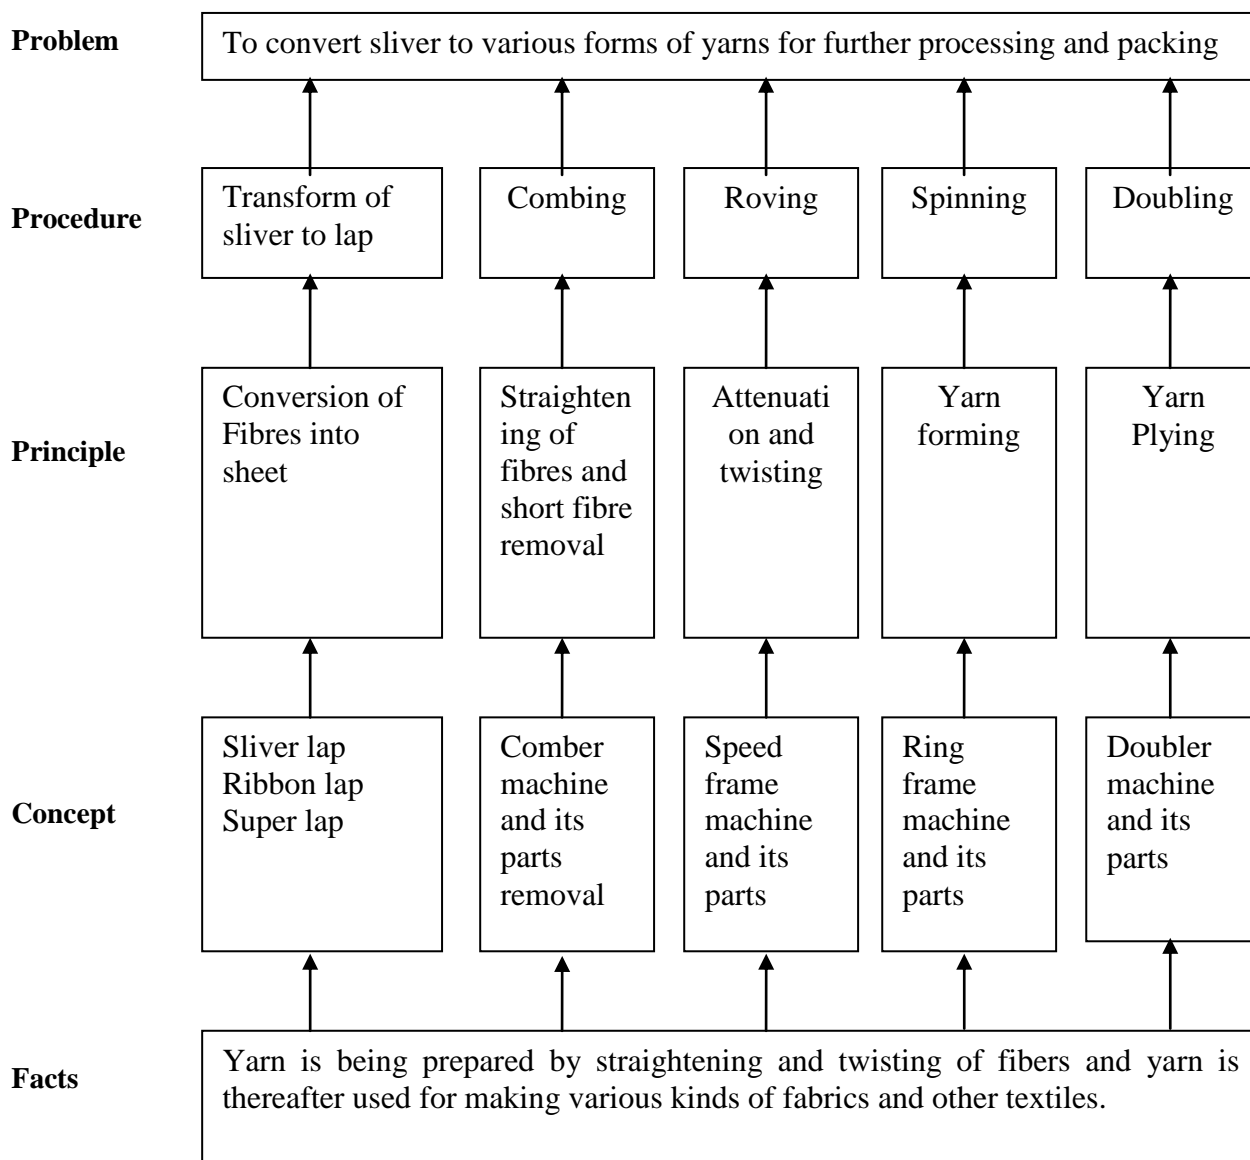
Problem

To convert sliver to various forms of yarns for further processing and packing

Procedure

Transform of sliver to lap

Combing

Roving

Spinning

Doubling

Principle

Conversion of Fibres into sheet

Straightening of fibres and short fibre removal

Attenuation and twisting

Yarn forming

Yarn Plying

Concept

Sliver lap
Ribbon lap
Super lap

Comber machine and its parts removal

Speed frame machine and its parts

Ring frame machine and its parts

Doubler machine and its parts

Facts

Yarn is being prepared by straightening and twisting of fibers and yarn is thereafter used for making various kinds of fabrics and other textiles.